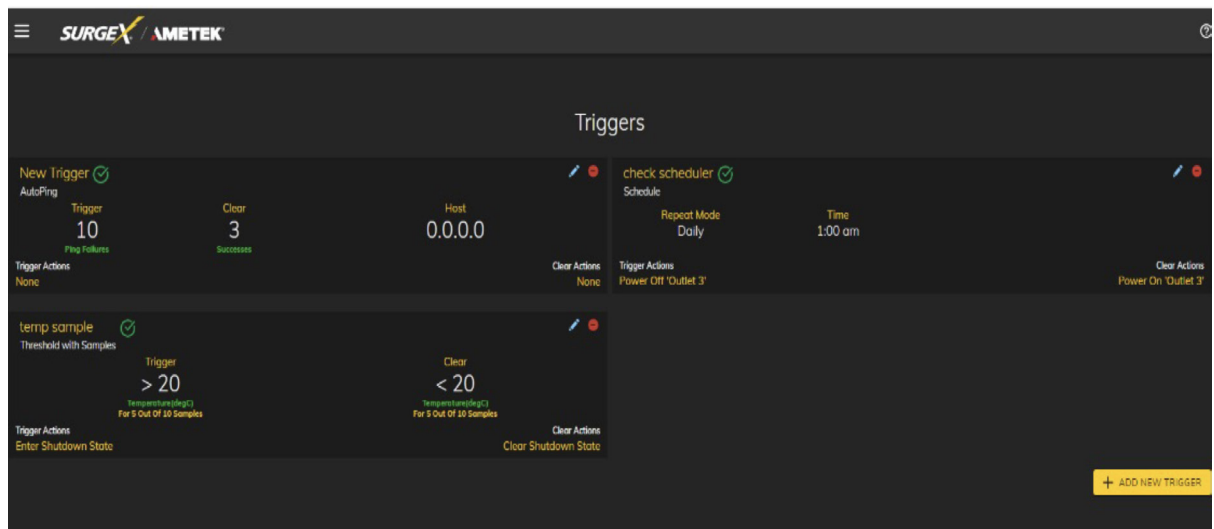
SURGEX / AMETEK

Triggers

New Trigger
AutoPing
Trigger
10
Ping Failures
Clear
3
Successes
Host
0.0.0.0
Trigger Actions
None
Clear Actions
None

check scheduler
Schedule
Repeat Mode
Daily
Time
1:00 am
Trigger Actions
Power Off 'Outlet 3'
Clear Actions
Power On 'Outlet 3'

temp sample
Threshold with Samples
Trigger
> 20
Temperature(degC)
For 5 Out Of 10 Samples
Clear
< 20
Temperature(degC)
For 5 Out Of 10 Samples
Trigger Actions
Enter Shutdown State
Clear Actions
Clear Shutdown State

+ ADD NEW TRIGGER